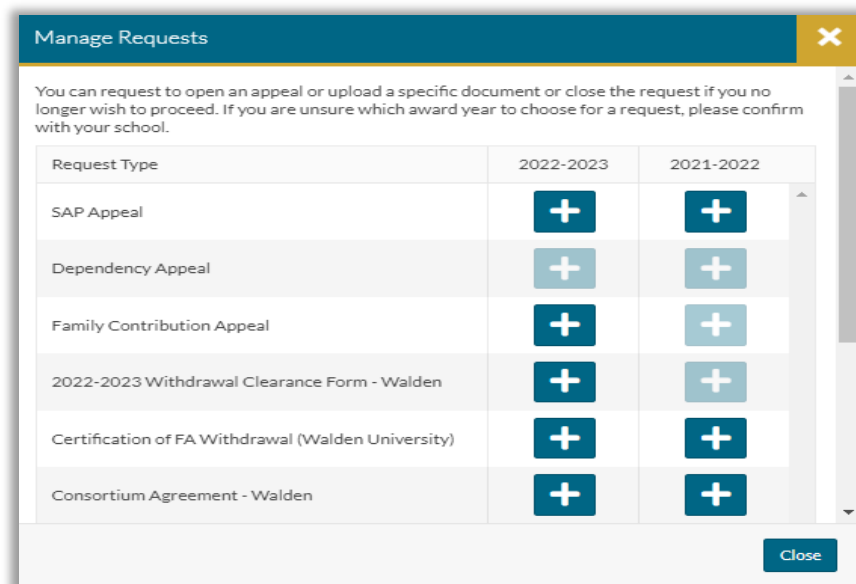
Manage Requests

You can request to open an appeal or upload a specific document or close the request if you no longer wish to proceed. If you are unsure which award year to choose for a request, please confirm with your school.

| Request Type | 2022-2023 | 2021-2022 |
|---|---|---|
| SAP Appeal | + | + |
| Dependency Appeal | + | + |
| Family Contribution Appeal | + | + |
| 2022-2023 Withdrawal Clearance Form - Walden | + | + |
| Certification of FA Withdrawal (Walden University) | + | + |
| Consortium Agreement - Walden | + | + |

Close